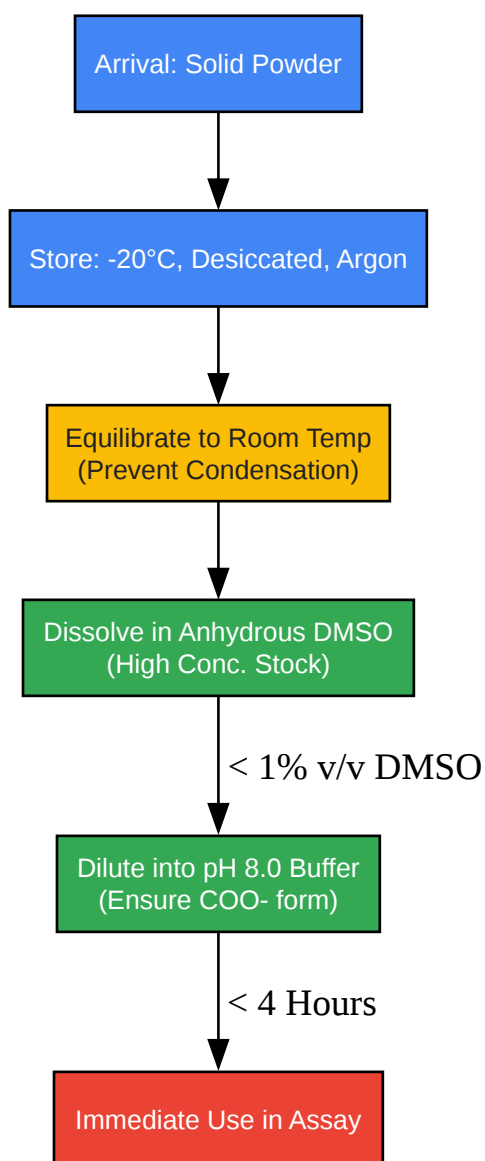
Arrival: Solid Powder

Store: -20°C, Desiccated, Argon

Equilibrate to Room Temp
(Prevent Condensation)

Dissolve in Anhydrous DMSO
(High Conc. Stock)

< 1% v/v DMSO

Dilute into pH 8.0 Buffer
(Ensure COO- form)

< 4 Hours

Immediate Use in Assay